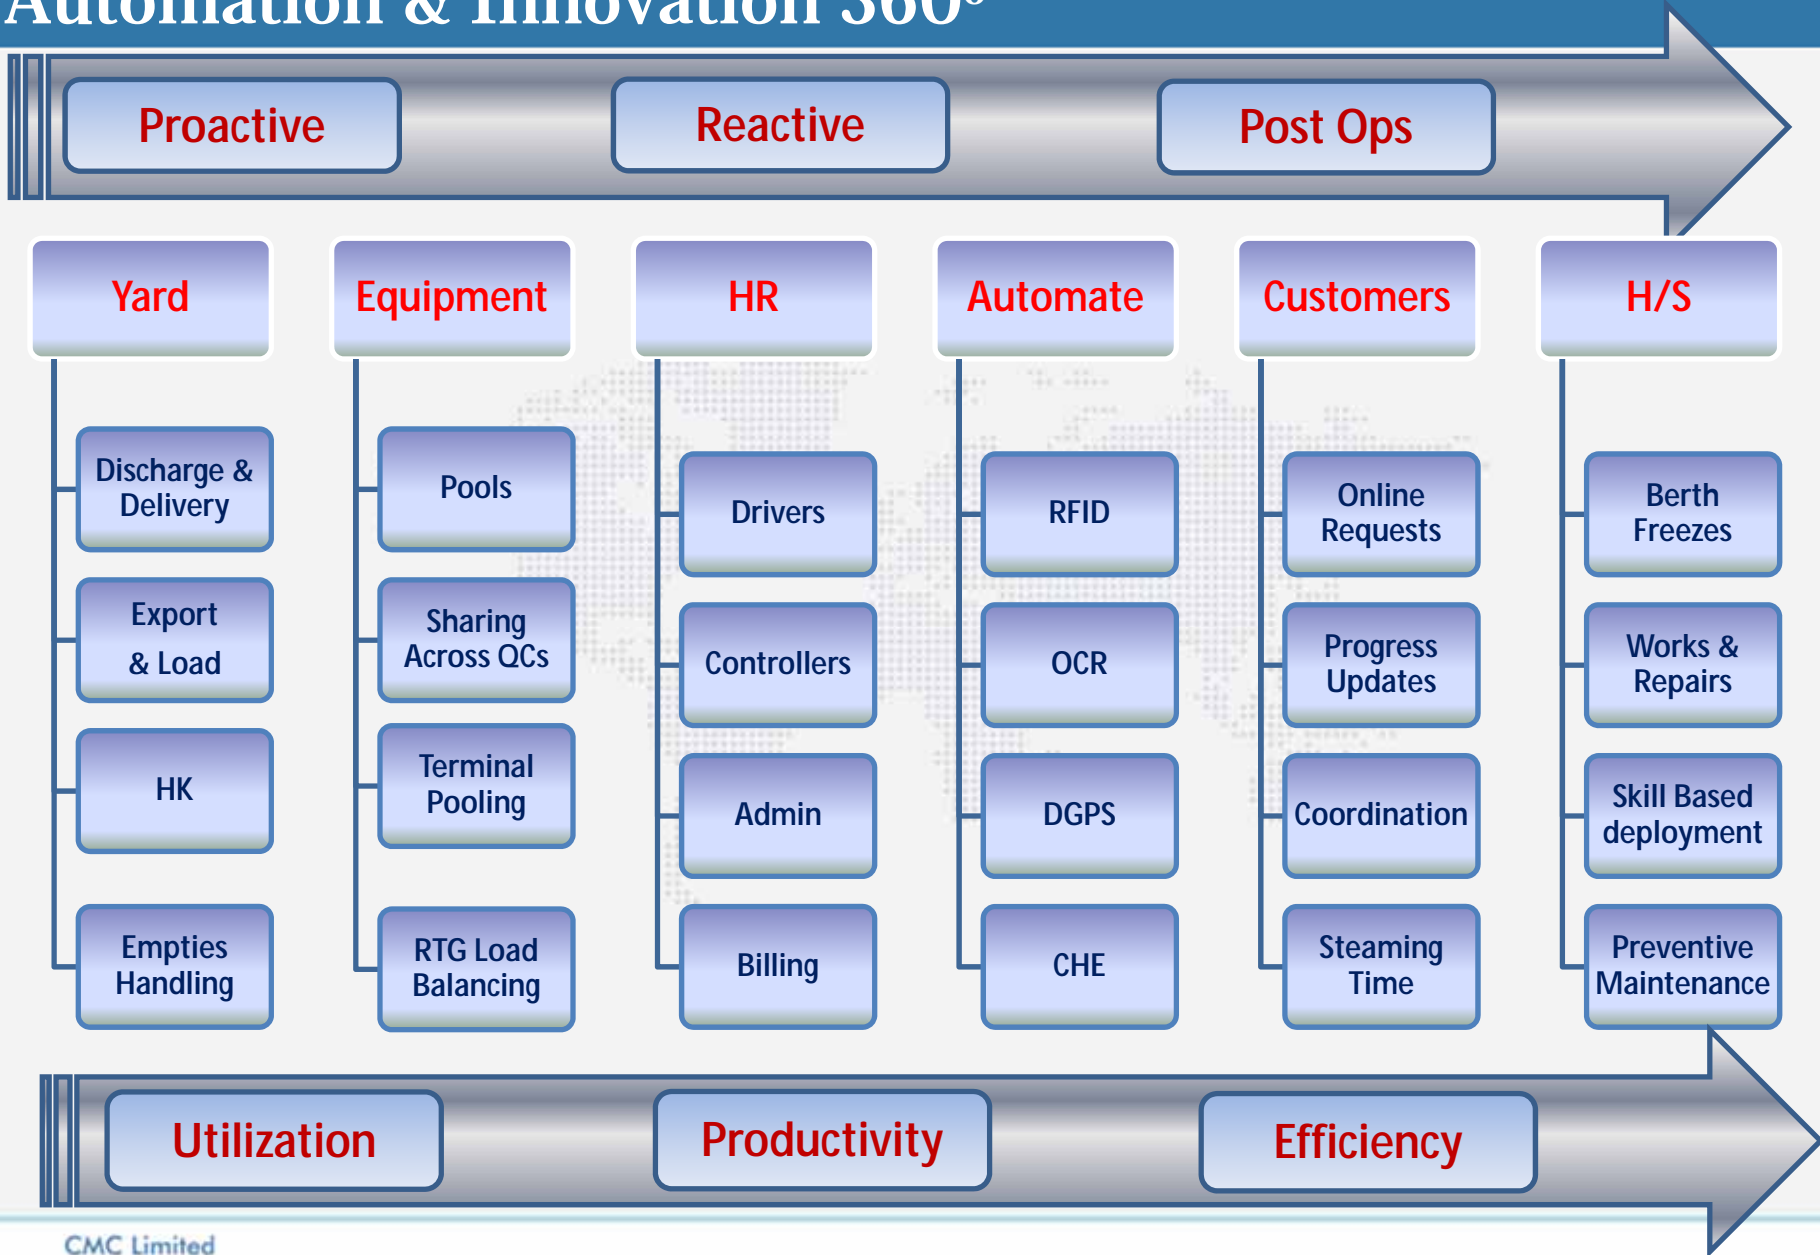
Automation & Innovation 360°

Proactive

Reactive

Post Ops

Yard

Discharge & Delivery

Export & Load

HK

Empties Handling

Equipment

Pools

Sharing Across QCs

Terminal Pooling

RTG Load Balancing

HR

Drivers

Controllers

Admin

Billing

Automate

RFID

OCR

DGPS

CHE

Customers

Online Requests

Progress Updates

Coordination

Steaming Time

H/S

Berth Freezes

Works & Repairs

Skill Based deployment

Preventive Maintenance

Utilization

Productivity

Efficiency

CMC Limited